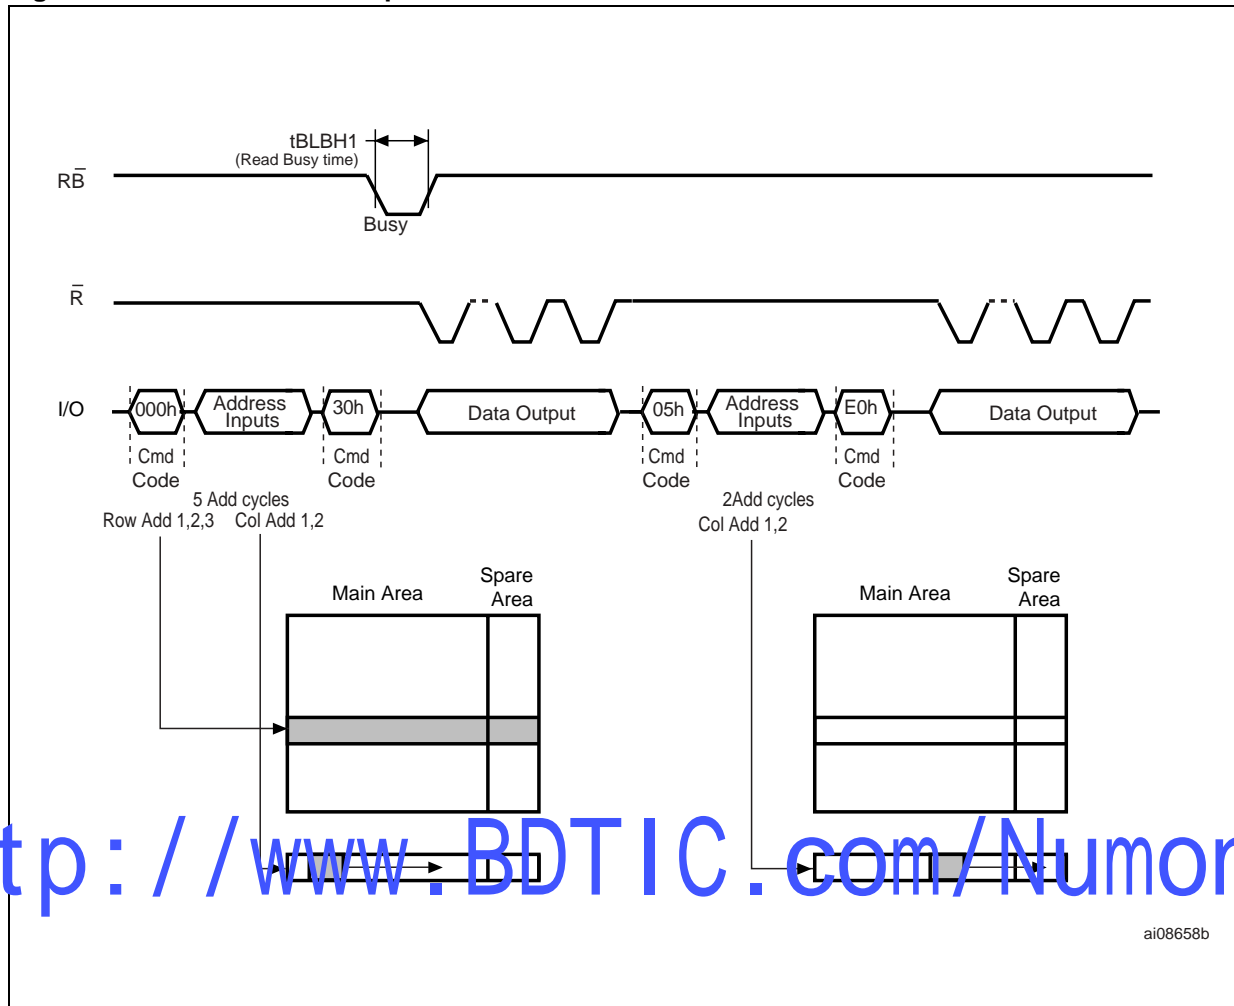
tBLBH1
(Read Busy time)

$R\overline{B}$

Busy

$\overline{R}$

I/O

000h

Address Inputs

30h

Data Output

05h

Address Inputs

E0h

Data Output

Cmd Code

Cmd Code

Cmd Code

Cmd Code

5 Add cycles

Row Add 1,2,3

Col Add 1,2

2Add cycles

Col Add 1,2

Main Area

Spare Area

Main Area

Spare Area

tp://www.BDTIC.com/Numor

ai08658b